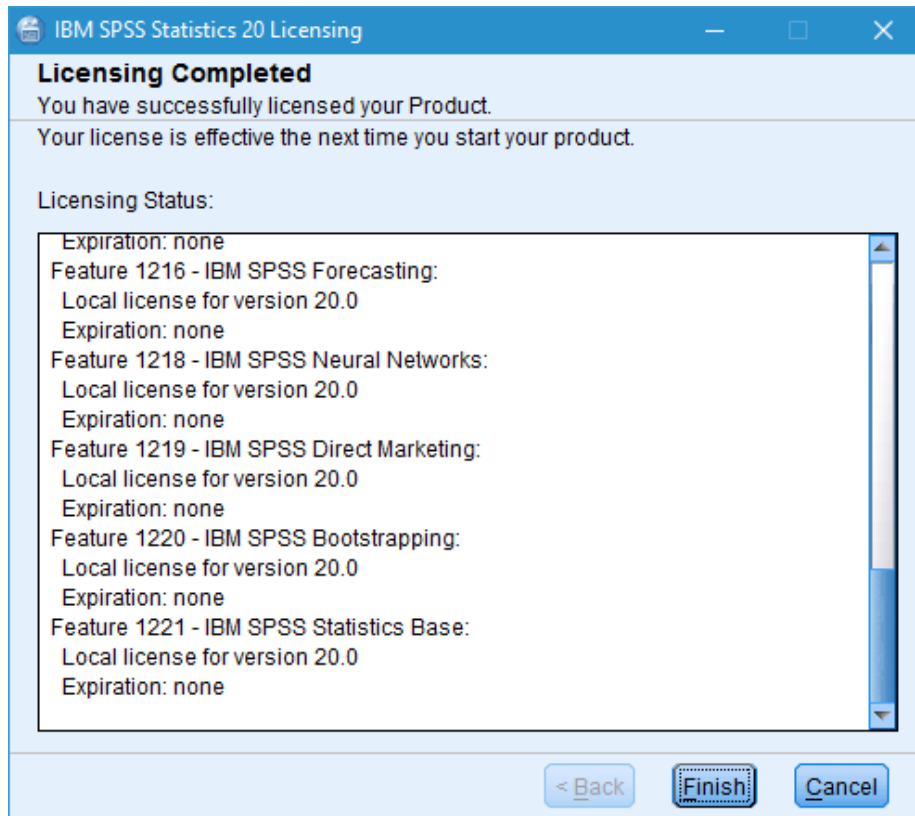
IBM SPSS Statistics 20 Licensing

Licensing Completed
You have successfully licensed your Product.

Your license is effective the next time you start your product.

Licensing Status:

Expiration: none
Feature 1216 - IBM SPSS Forecasting:
Local license for version 20.0
Expiration: none
Feature 1218 - IBM SPSS Neural Networks:
Local license for version 20.0
Expiration: none
Feature 1219 - IBM SPSS Direct Marketing:
Local license for version 20.0
Expiration: none
Feature 1220 - IBM SPSS Bootstrapping:
Local license for version 20.0
Expiration: none
Feature 1221 - IBM SPSS Statistics Base:
Local license for version 20.0
Expiration: none

< Back
Finish
Cancel